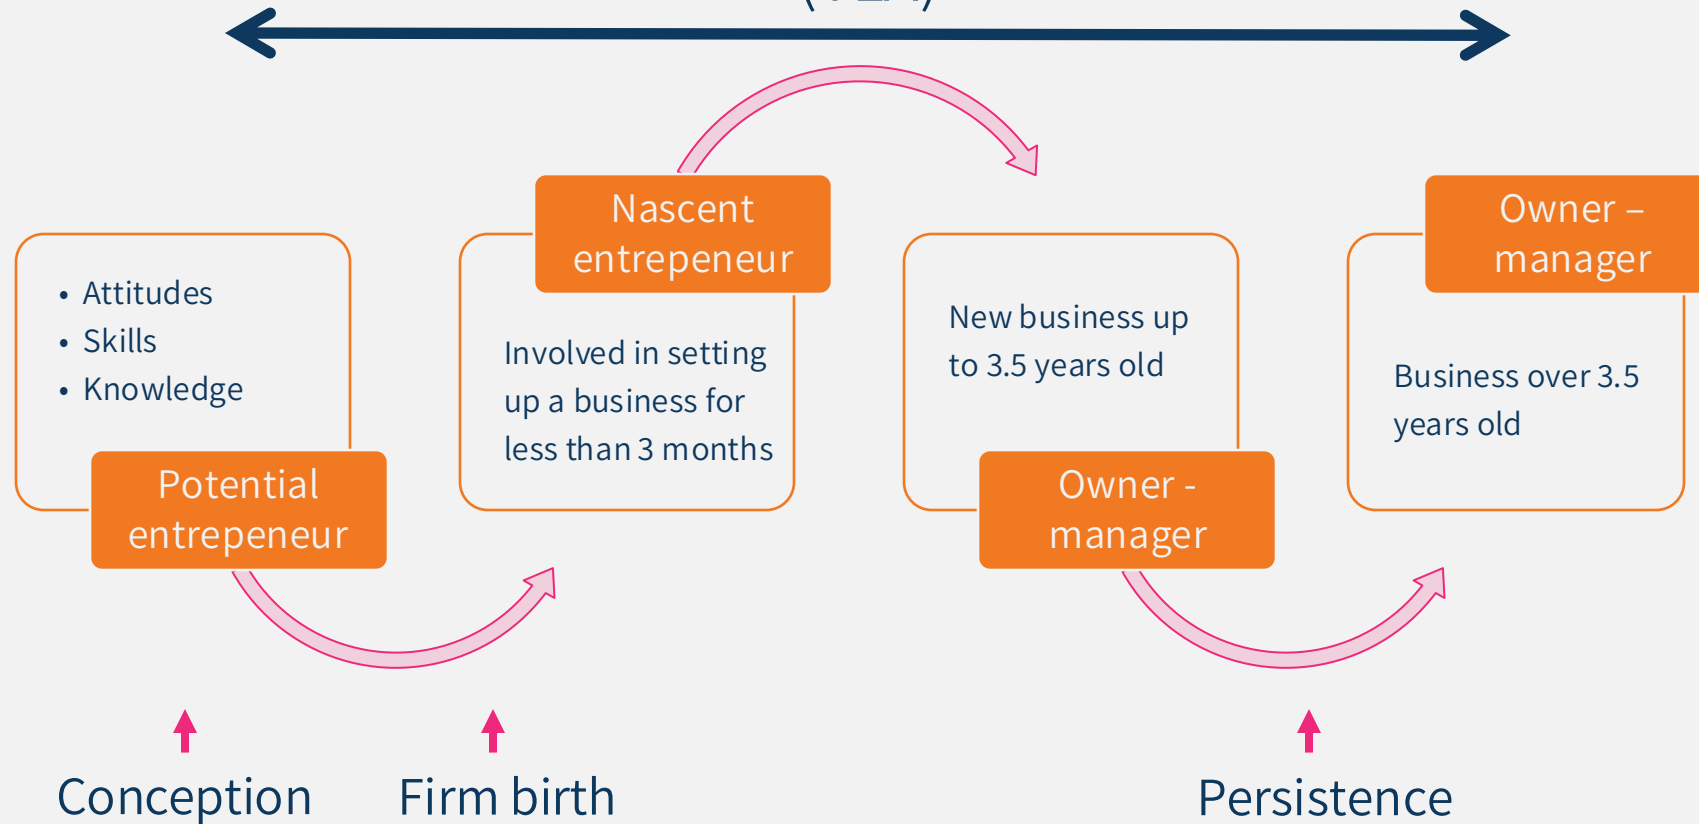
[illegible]

• Attitudes
• Skills
• Knowledge

Potential entrepeneur

Nascent entrepeneur

Involved in setting up a business for less than 3 months

New business up to 3.5 years old

Owner - manager

Owner – manager

Business over 3.5 years old

Conception

Firm birth

Persistence